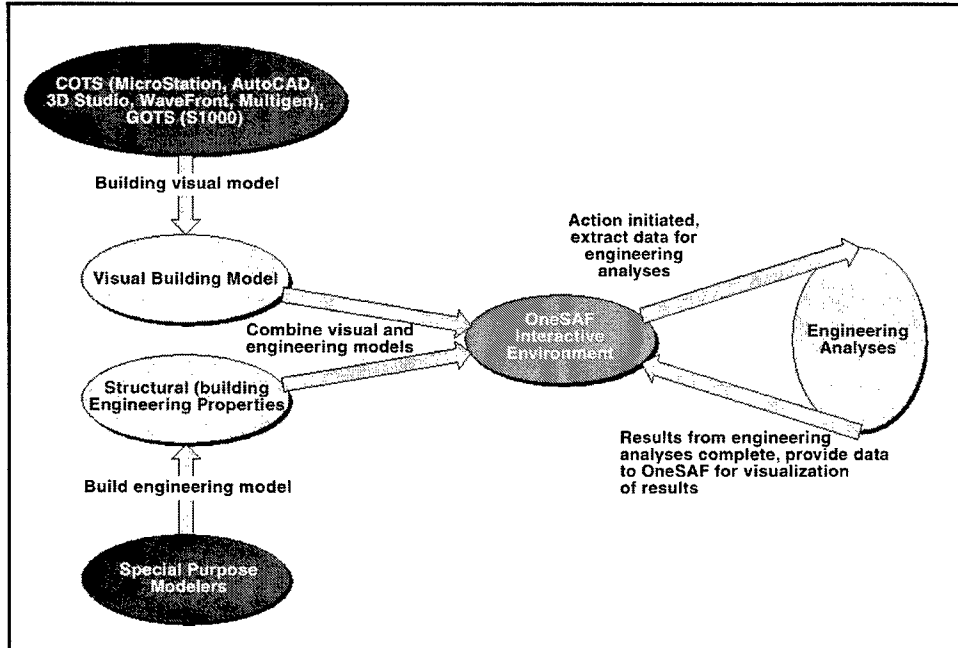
COTS (MicroStation, AutoCAD, 3D Studio, WaveFront, Multigen), GOTS (S1000)

Building visual model

Visual Building Model

Combine visual and engineering models

Structural (building Engineering Properties

Build engineering model

Special Purpose Modelers

OneSAF Interactive Environment

Action initiated, extract data for engineering analyses

Engineering Analyses

Results from engineering analyses complete, provide data to OneSAF for visualization of results